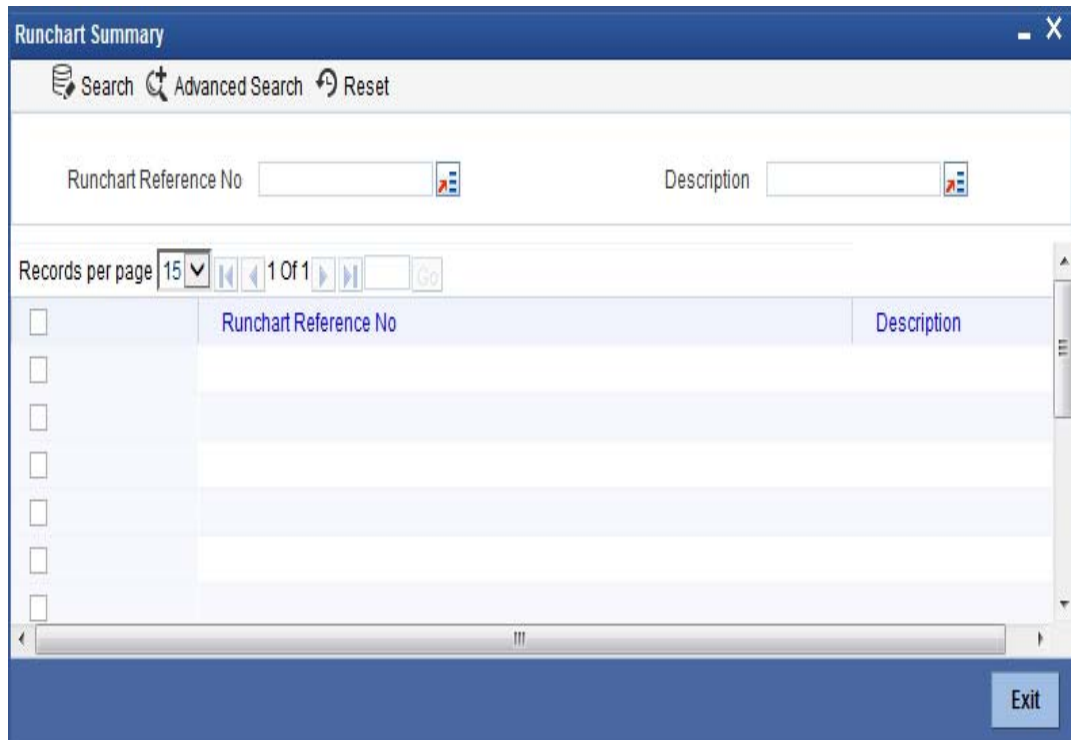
Runchart Summary

Search Advanced Search Reset

Runchart Reference No

Description

Records per page 15 1 Of 1 Go

| | Runchart Reference No | Description |
|---|---|---|
| | | |
| | | |
| | | |
| | | |
| | | |
| | | |

Exit